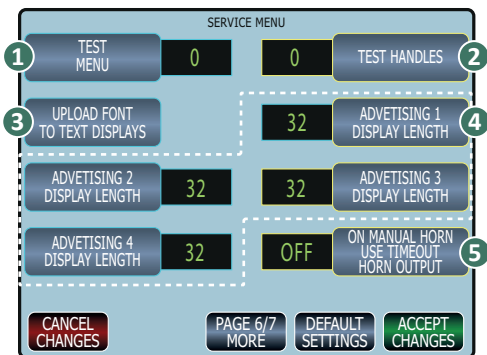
SERVICE MENU

1 TEST MENU 0

0 TEST HANDLES 2

3 UPLOAD FONT TO TEXT DISPLAYS

32 ADVETISING 1 DISPLAY LENGTH 4

ADVETISING 2 DISPLAY LENGTH 32

32 ADVETISING 3 DISPLAY LENGTH

ADVETISING 4 DISPLAY LENGTH 32

OFF ON MANUAL HORN USE TIMEOUT HORN OUTPUT 5

CANCEL CHANGES

PAGE 6/7 MORE

DEFAULT SETTINGS

ACCEPT CHANGES